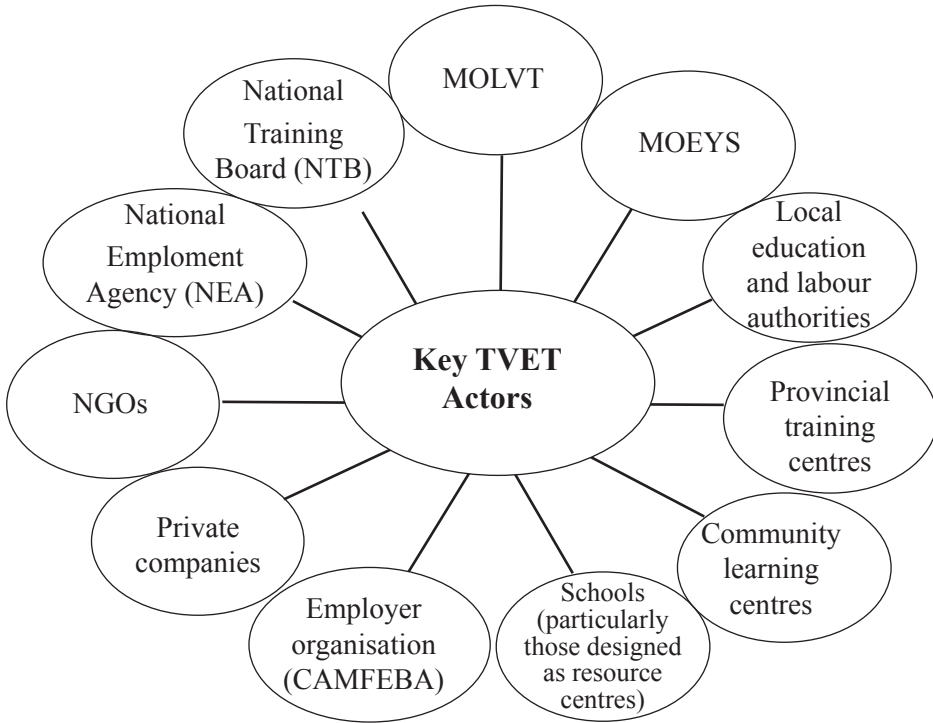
Key TVET Actors

MOLVT

MOEYS

Local education and labour authorities

Provincial training centres

Community learning centres

Schools (particularly those designed as resource centres)

Employer organisation (CAMFEBA)

Private companies

NGOs

National Emploment Agency (NEA)

National Training Board (NTB)